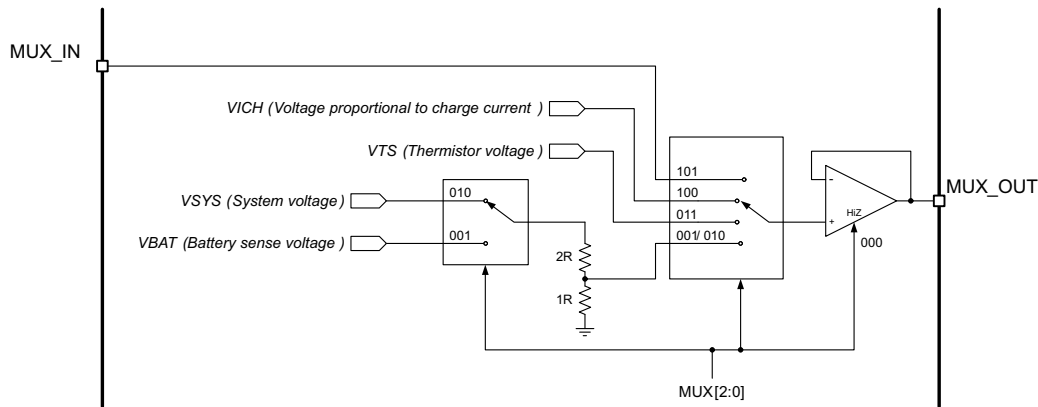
MUX_IN

VICH (Voltage proportional to charge current )

VTS (Thermistor voltage )

VSYS (System voltage )

VBAT (Battery sense voltage )

010

001

2R

1R

101

100

011

001/ 010

-

+

HiZ

000

MUX_OUT

MUX[2:0]